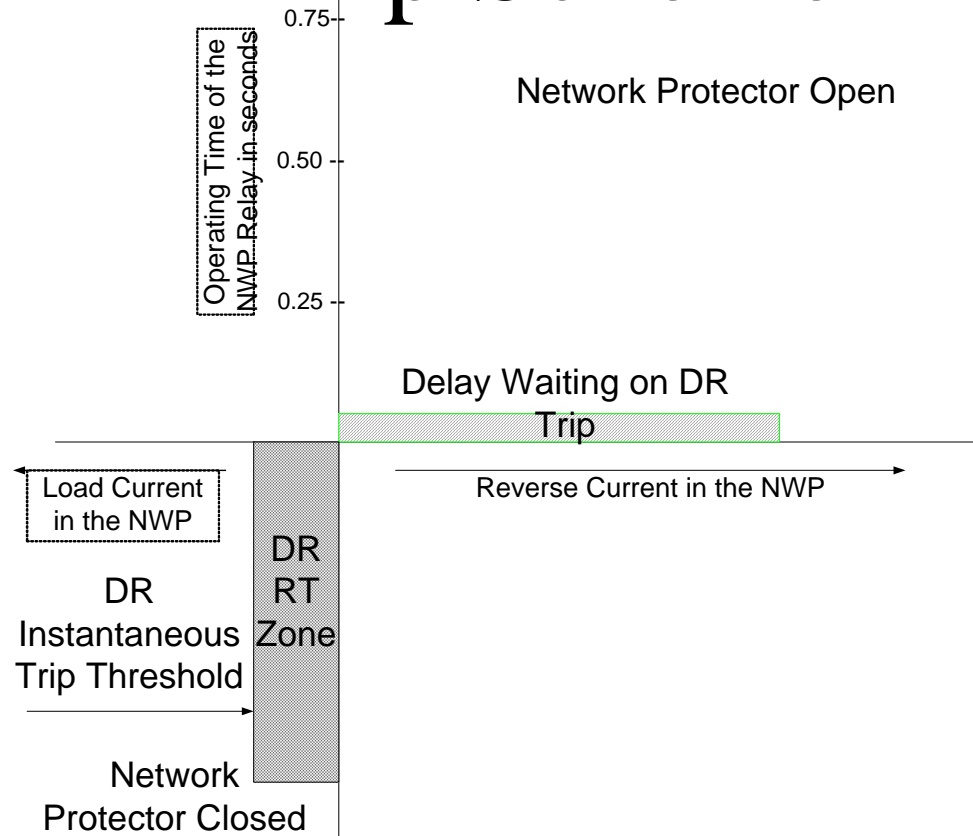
0.75

Operating Time of the NWP Relay in seconds

Network Protector Open

0.50

0.25

Delay Waiting on DR Trip

Load Current in the NWP

Reverse Current in the NWP

DR RT Zone

DR Instantaneous Trip Threshold

Network Protector Closed